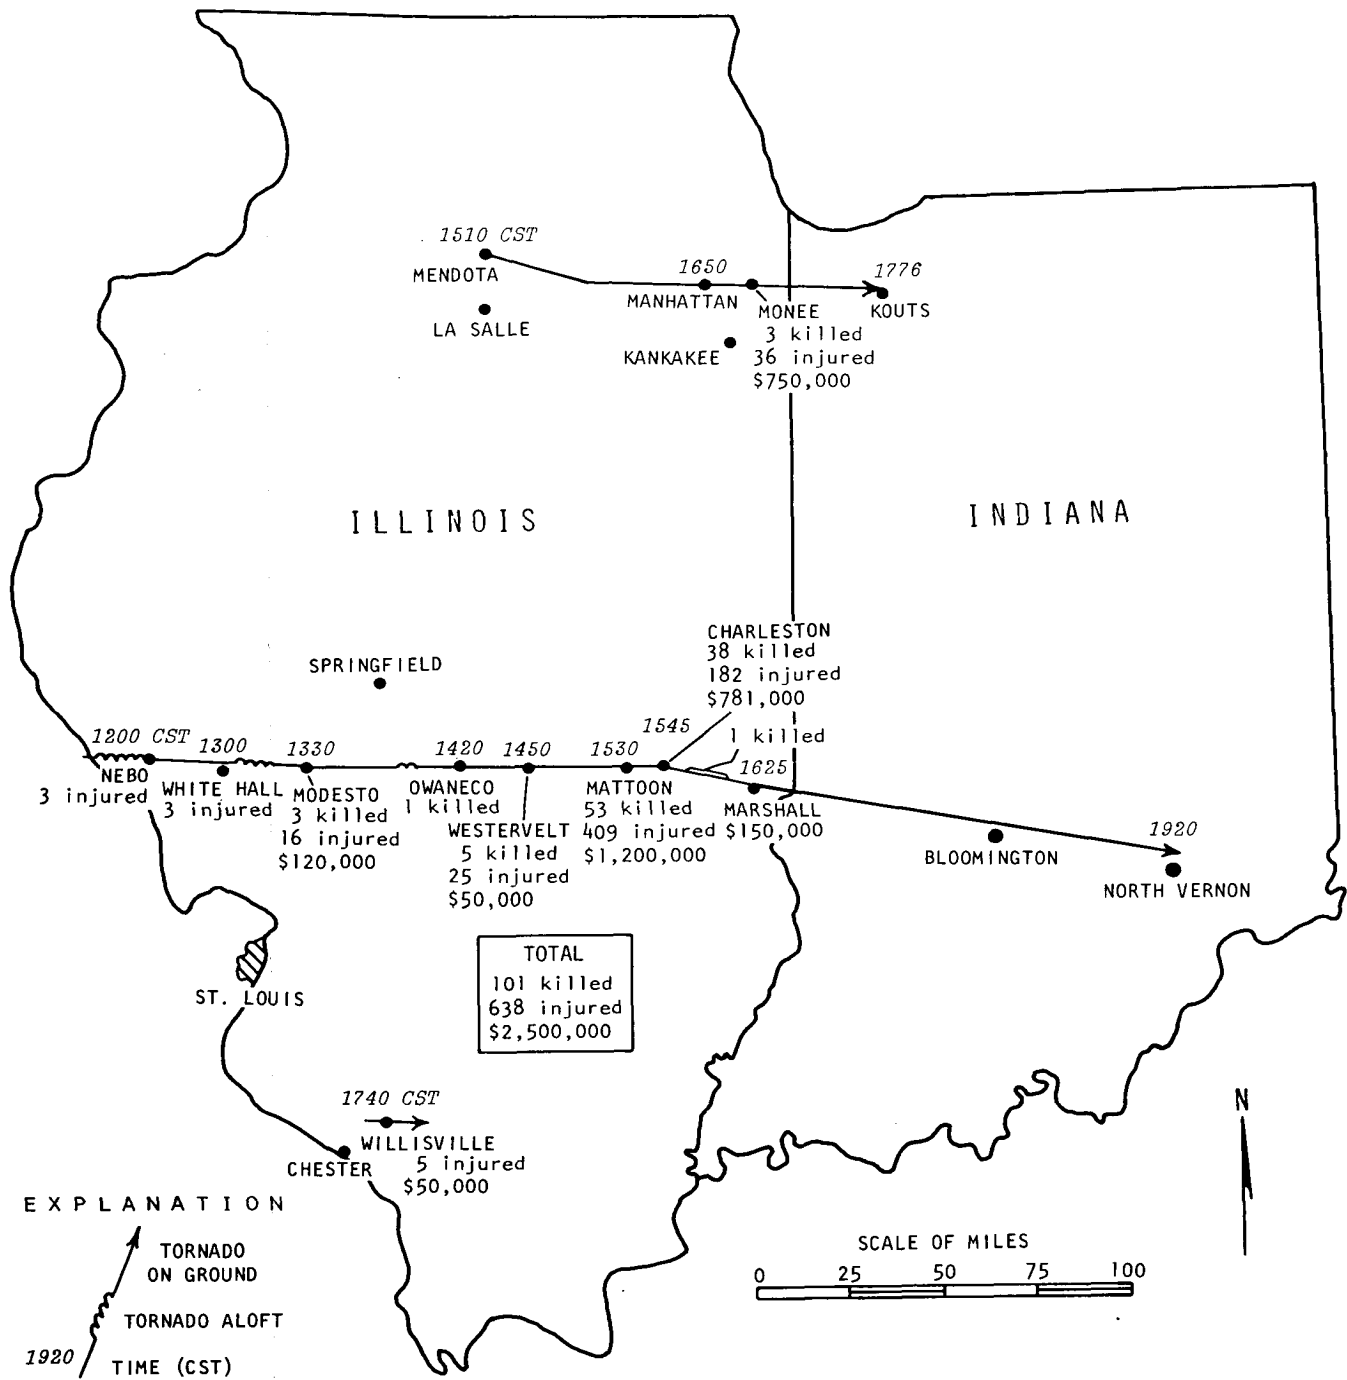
1510 CST
MENDOTA
1650
MANHATTAN
MONEE
3 killed
36 injured
$750,000
1776
KOUTS
LA SALLE
KANKAKEE

ILLINOIS

INDIANA

CHARLESTON
38 killed
182 injured
$781,000

SPRINGFIELD

1 killed

1200 CST
NEBO
3 injured
1300
WHITE HALL
3 injured
1330
MODESTO
3 killed
16 injured
$120,000
OWANECO
1 killed
1420
1450
WESTERVELT
5 killed
25 injured
$50,000
1530
MATTOON
53 killed
409 injured
$1,200,000
1545
1625
MARSHALL
$150,000
BLOOMINGTON
1920
NORTH VERNON

TOTAL
101 killed
638 injured
$2,500,000

ST. LOUIS

1740 CST
WILLISVILLE
5 injured
$50,000
CHESTER

N

EXPLANATION
TORNADO ON GROUND
TORNADO ALOFT
1920 TIME (CST)

SCALE OF MILES
0 25 50 75 100